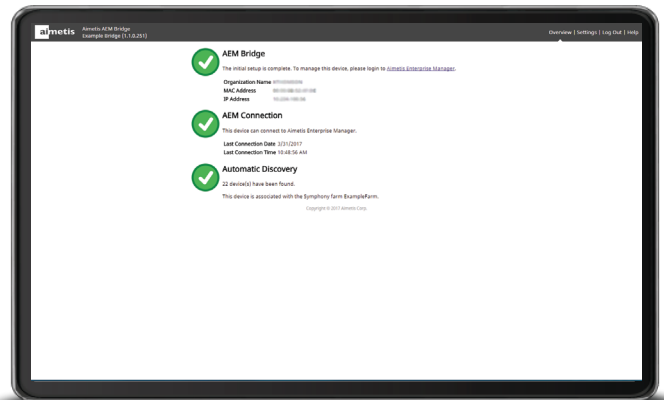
aimetis Aimetis AEM Bridge
Example Bridge (1.1.0.251)

Overview | Settings | Log Out | Help

AEM Bridge

The initial setup is complete. To manage this device, please login to Aimetis Enterprise Manager.

Organization Name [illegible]
MAC Address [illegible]
IP Address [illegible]

AEM Connection

This device can connect to Aimetis Enterprise Manager.

Last Connection Date 3/31/2017
Last Connection Time 10:48:56 AM

Automatic Discovery

22 device(s) have been found.

This device is associated with the Symphony farm ExampleFarm.

Copyright © 2017 Aimetis Corp.